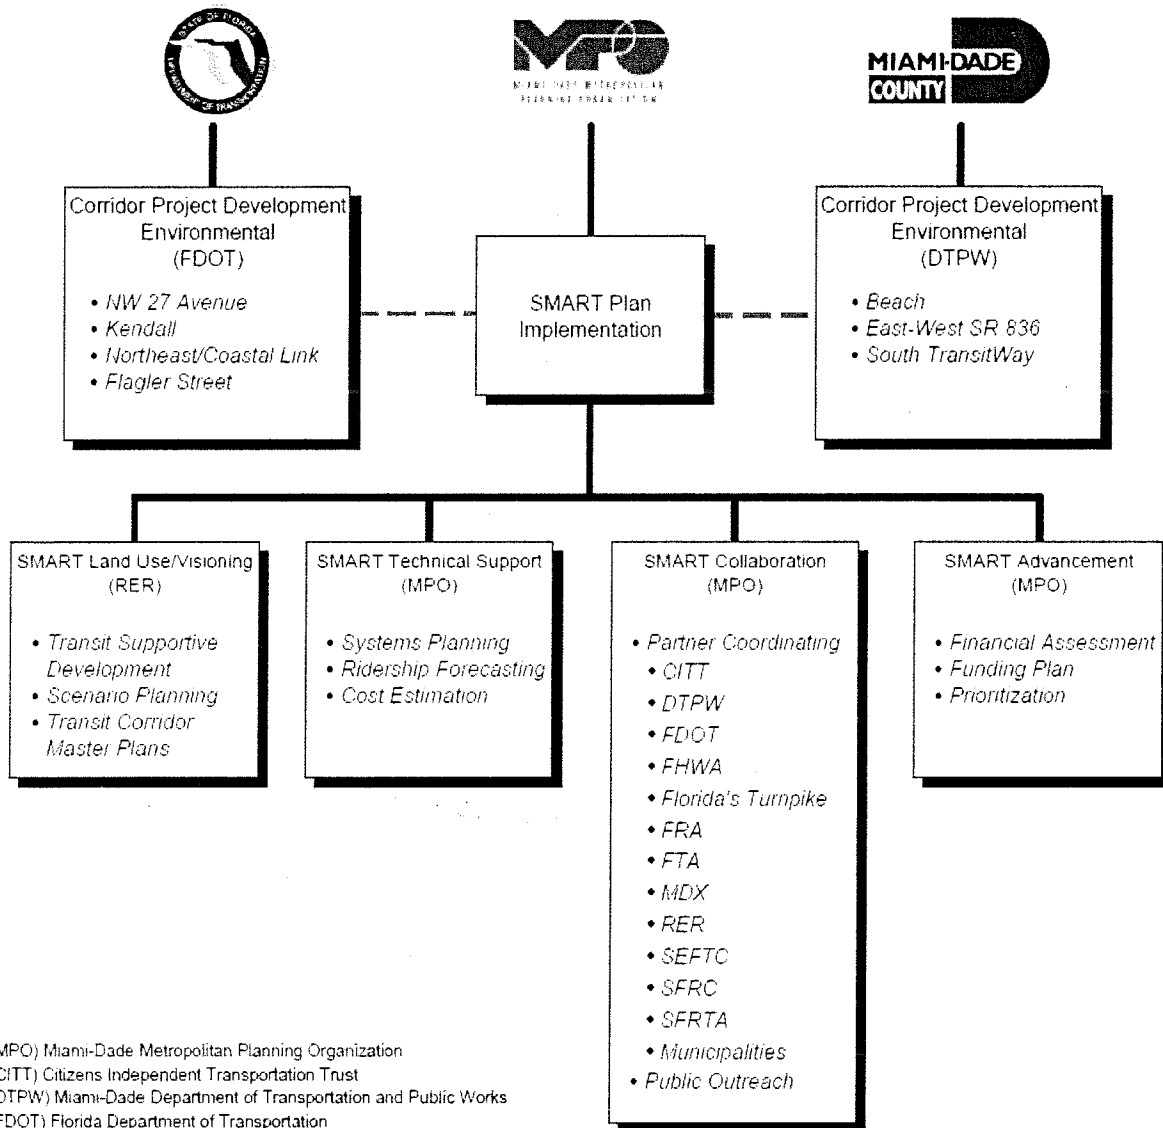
STATE OF FLORIDA DEPARTMENT OF TRANSPORTATION

MPO

MIAMI-DADE METROPOLITAN PLANNING ORGANIZATION

MIAMI-DADE COUNTY

Corridor Project Development Environmental (FDOT)

• NW 27 Avenue
• Kendall
• Northeast/Coastal Link
• Flagler Street

SMART Plan Implementation

Corridor Project Development Environmental (DTPW)

• Beach
• East-West SR 836
• South TransitWay

SMART Land Use/Visioning (RER)

• Transit Supportive Development
• Scenario Planning
• Transit Corridor Master Plans

SMART Technical Support (MPO)

• Systems Planning
• Ridership Forecasting
• Cost Estimation

SMART Collaboration (MPO)

• Partner Coordinating
• CITT
• DTPW
• FDOT
• FHWA
• Florida's Turnpike
• FRA
• FTA
• MDX
• RER
• SEFTC
• SFRC
• SFRTA
• Municipalities
• Public Outreach

SMART Advancement (MPO)

• Financial Assessment
• Funding Plan
• Prioritization

MPO) Miami-Dade Metropolitan Planning Organization
CITT) Citizens Independent Transportation Trust
DTPW) Miami-Dade Department of Transportation and Public Works
FDOT) Florida Department of Transportation